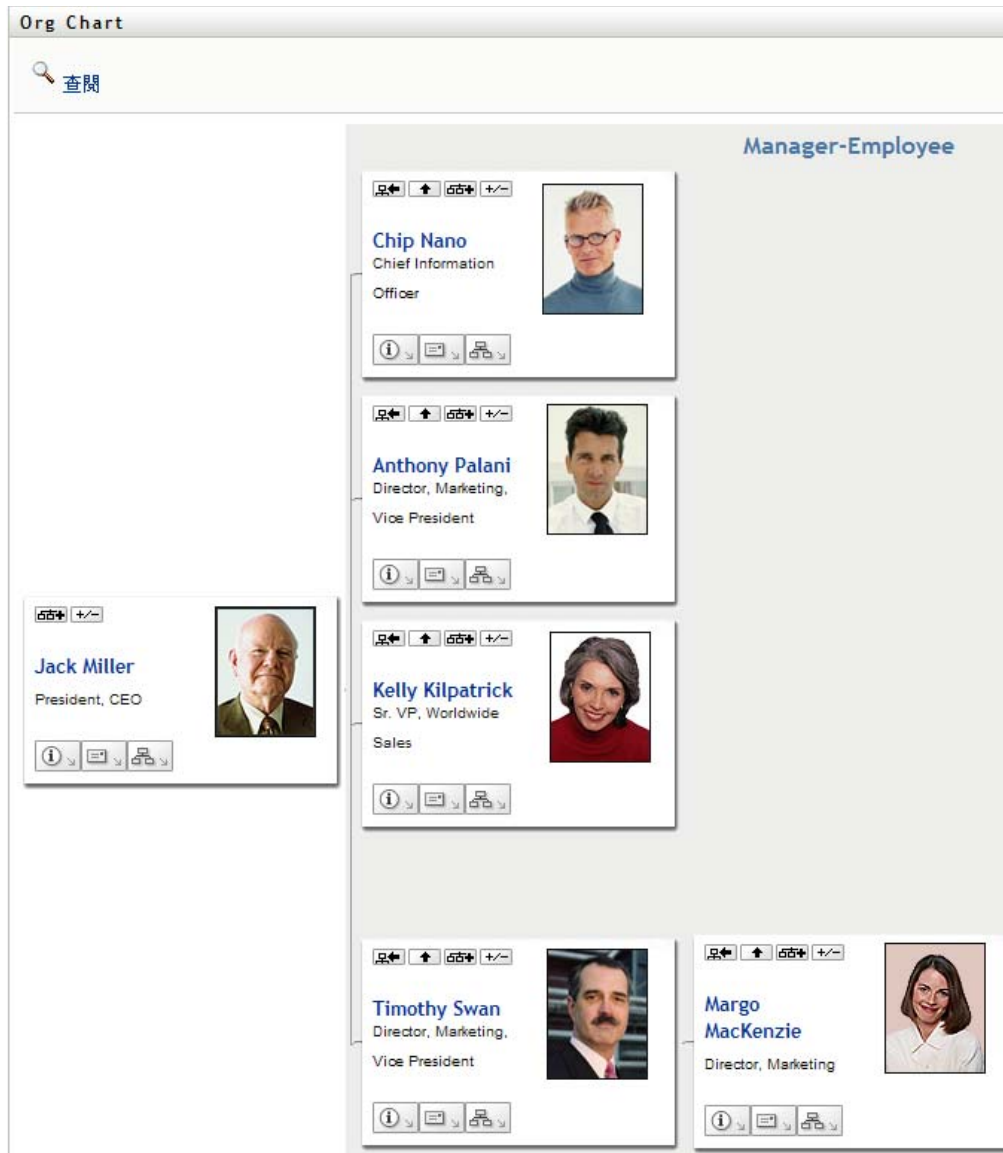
Org Chart

查閱

Manager-Employee

+/−

Chip Nano
Chief Information Officer

+/−

Anthony Palani
Director, Marketing, Vice President

+/−

Jack Miller
President, CEO

+/−

Kelly Kilpatrick
Sr. VP, Worldwide Sales

+/−

Timothy Swan
Director, Marketing, Vice President

+/−

Margo MacKenzie
Director, Marketing